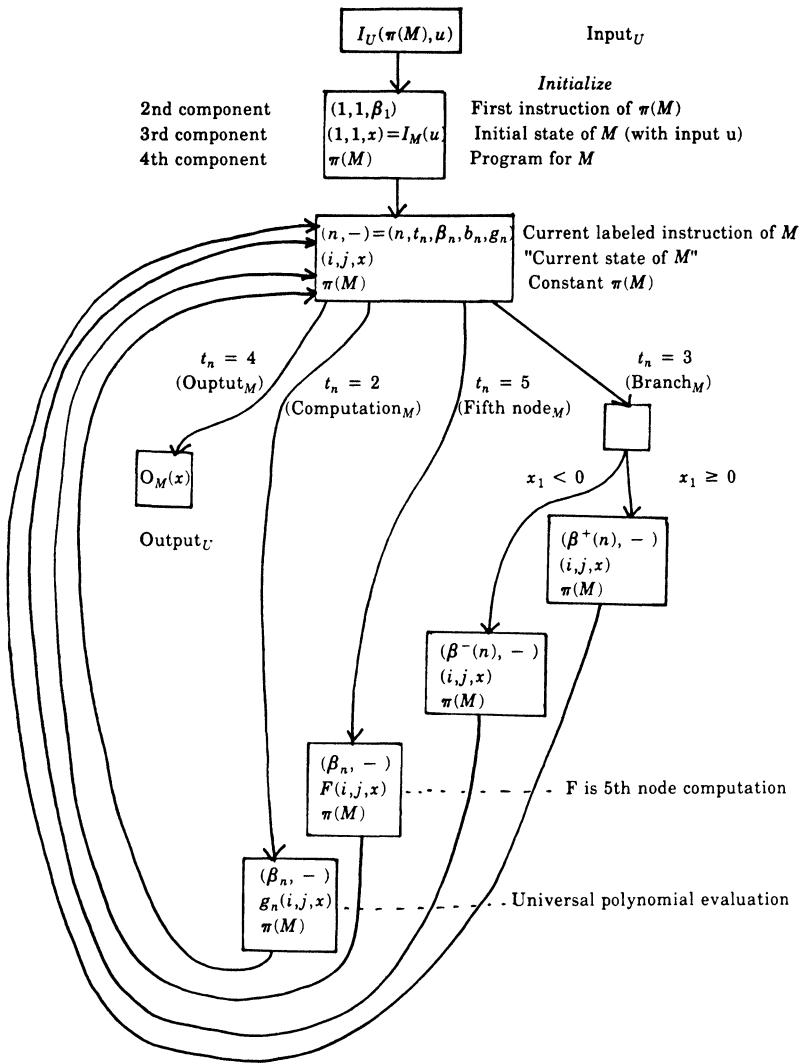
$I_U(\pi(M), u)$ Input$_U$

Initialize

2nd component $(1,1,\beta_1)$ First instruction of $\pi(M)$
3rd component $(1,1,x)=I_M(u)$ Initial state of $M$ (with input u)
4th component $\pi(M)$ Program for $M$

$(n,-)=(n,t_n,\beta_n,b_n,g_n)$ Current labeled instruction of $M$
$(i,j,x)$ "Current state of $M$"
$\pi(M)$ Constant $\pi(M)$

$t_n = 4$ (Ouptut$_M$)

$t_n = 2$ (Computation$_M$)

$t_n = 5$ (Fifth node$_M$)

$t_n = 3$ (Branch$_M$)

$O_M(x)$

Output$_U$

$x_1 < 0$

$x_1 \geq 0$

$(\beta^+(n), -)$
$(i,j,x)$
$\pi(M)$

$(\beta^-(n), -)$
$(i,j,x)$
$\pi(M)$

$(\beta_n, -)$
$F(i,j,x)$
$\pi(M)$

F is 5th node computation

$(\beta_n, -)$
$g_n(i,j,x)$
$\pi(M)$

Universal polynomial evaluation